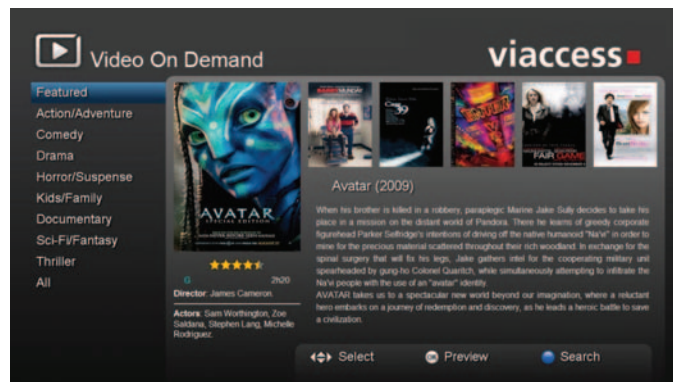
Video On Demand

viaccess

Featured
Action/Adventure
Comedy
Drama
Horror/Suspense
Kids/Family
Documentary
Sci-Fi/Fantasy
Thriller
All

AVATAR
SPECIAL EDITION

FAIR GAME

Avatar (2009)

When his brother is killed in a robbery, paraplegic Marine Jake Sully decides to take his place in a mission on the distant world of Pandora. There he learns of greedy corporate figurehead Parker Selfridge's intentions of driving off the native humanoid "Na'vi" in order to mine for the precious material scattered throughout their rich woodland. In exchange for the spinal surgery that will fix his legs, Jake gathers intel for the cooperating military unit spearheaded by gung-ho Colonel Quaritch, while simultaneously attempting to infiltrate the Na'vi people with the use of an "avatar" identity.
AVATAR takes us to a spectacular new world beyond our imagination, where a reluctant hero embarks on a journey of redemption and discovery, as he leads a heroic battle to save a civilization.

G 2h20

Director: James Cameron

Actors: Sam Worthington, Zoe Saldana, Stephen Lang, Michelle Rodriguez

Select Preview Search